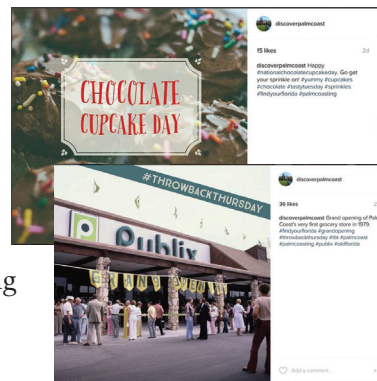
CHOCOLATE CUPCAKE DAY

discoverpalmcoast

15 likes

2d

discoverpalmcoast Happy #nationalchocolatecupcakeday. Go get your sprinkle on! #yummy #cupcakes #chocolate #tastytuesday #sprinkles #findyourflorida #palmcoasting

#THROWBACKTHURSDAY

Publix

GRAND OPENING

discoverpalmcoast

36 likes

discoverpalmcoast Grand opening of Pal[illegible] Coast's very first grocery store in 1979. #findyourflorida #grandopening #throwbackthursday #tbt #palmcoast #palmcoasting #publix #oldflorida

Add a comment...

g